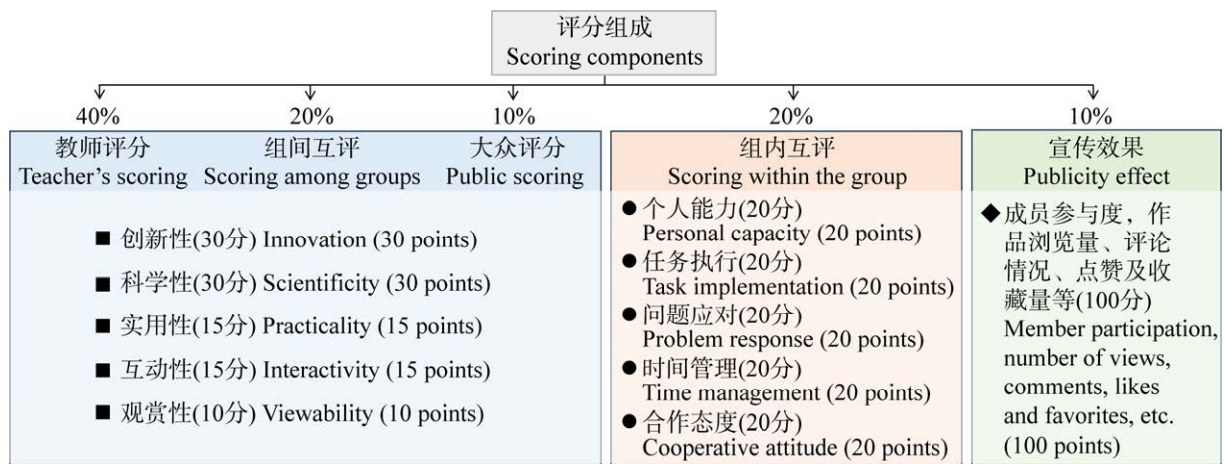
评分组成
Scoring components

40%
教师评分
Teacher's scoring

20%
组间互评
Scoring among groups

10%
大众评分
Public scoring

■ 创新性(30分) Innovation (30 points)
■ 科学性(30分) Scientificity (30 points)
■ 实用性(15分) Practicality (15 points)
■ 互动性(15分) Interactivity (15 points)
■ 观赏性(10分) Viewability (10 points)

20%
组内互评
Scoring within the group

● 个人能力(20分) Personal capacity (20 points)
● 任务执行(20分) Task implementation (20 points)
● 问题应对(20分) Problem response (20 points)
● 时间管理(20分) Time management (20 points)
● 合作态度(20分) Cooperative attitude (20 points)

10%
宣传效果
Publicity effect

◆ 成员参与度，作品浏览量、评论情况、点赞及收藏量等(100分) Member participation, number of views, comments, likes and favorites, etc. (100 points)